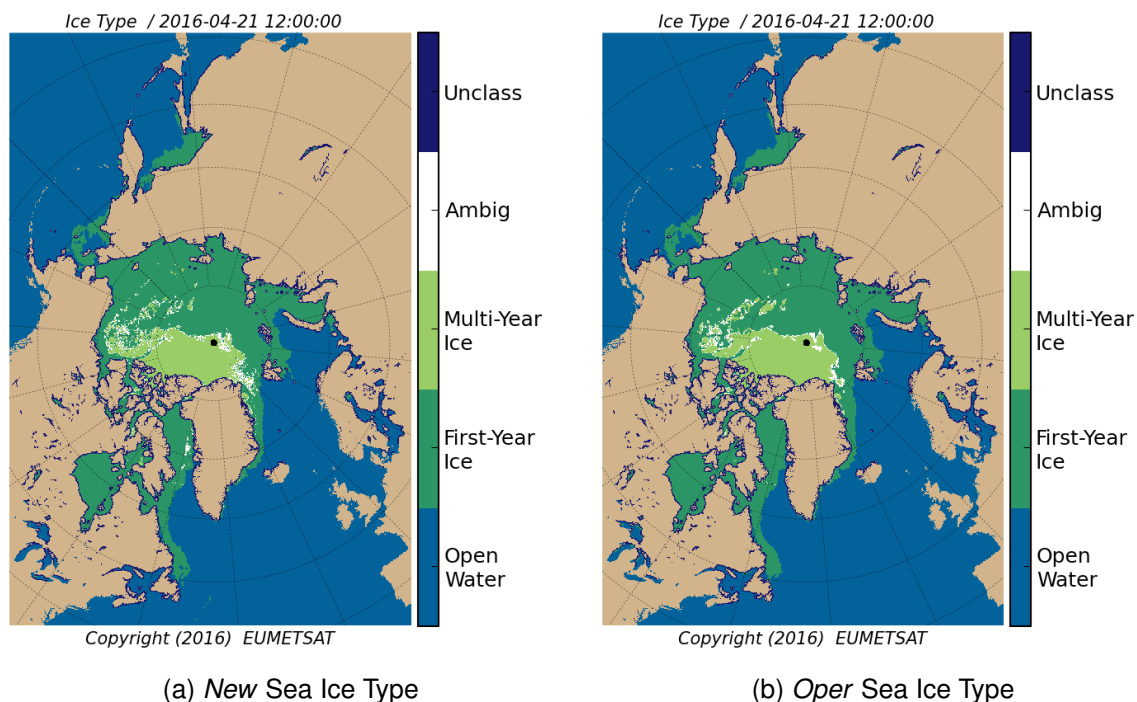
Ice Type / 2016-04-21 12:00:00

Unclass

Ambig

Multi-Year Ice

First-Year Ice

Open Water

Copyright (2016) EUMETSAT

(a) *New* Sea Ice Type

Ice Type / 2016-04-21 12:00:00

Unclass

Ambig

Multi-Year Ice

First-Year Ice

Open Water

Copyright (2016) EUMETSAT

(b) *Oper* Sea Ice Type